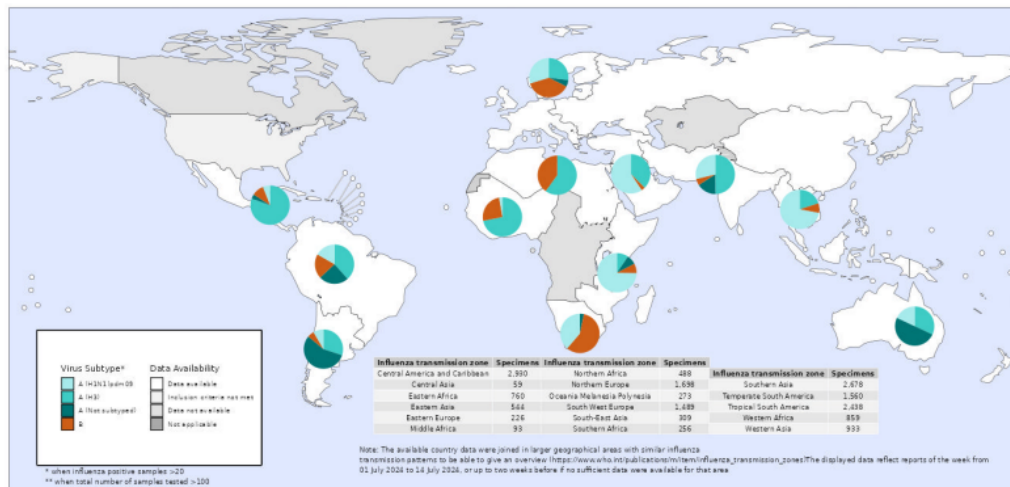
Virus Subtype*
A (H1N1)pdm09
A (H3)
A (Not subtyped)
B

Data Availability
Data available
Inclusion criteria not met
Data not available
Not applicable

* when influenza positive samples >20
** when total number of samples tested >100

| Influenza transmission zone | Specimens | Influenza transmission zone | Specimens | Influenza transmission zone | Specimens |
|---|---|---|---|---|---|
| Central America and Caribbean | 2,980 | Northern Africa | 488 | | |
| Central Asia | 59 | Northern Europe | 1,698 | Southern Asia | 2,678 |
| Eastern Africa | 760 | Oceania Melanesia Polynesia | 273 | Temperate South America | 1,560 |
| Eastern Asia | 544 | South West Europe | 1,489 | Tropical South America | 2,438 |
| Eastern Europe | 226 | South-East Asia | 309 | Western Africa | 859 |
| Middle Africa | 93 | Southern Africa | 256 | Western Asia | 933 |

Note: The available country data were joined in larger geographical areas with similar influenza transmission patterns to be able to give an overview (https://www.who.int/publications/m/item/influenza_transmission_zones)The displayed data reflect reports of the week from 01 July 2024 to 14 July 2024, or up to two weeks before if no sufficient data were available for that area